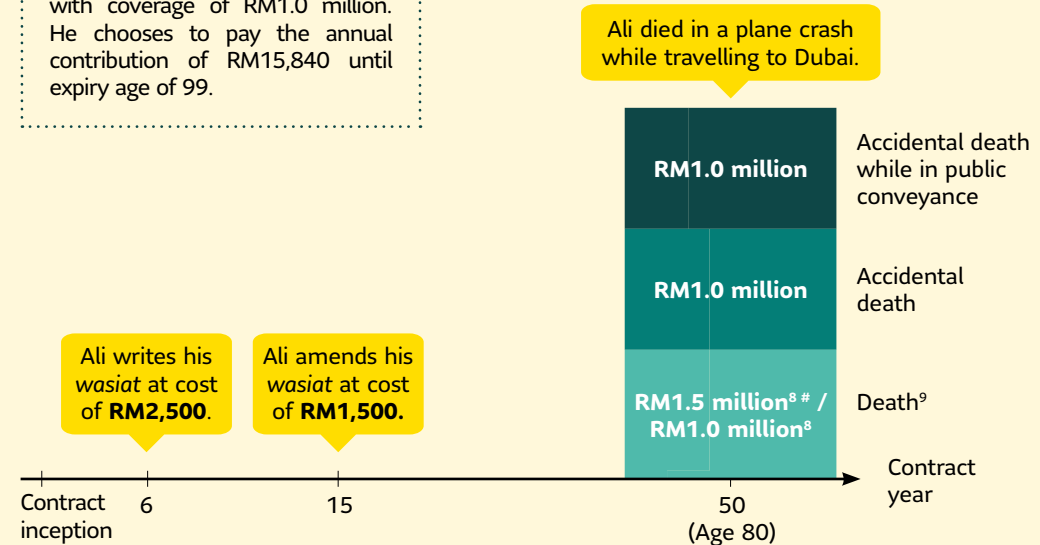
with coverage of RM1.0 million. He chooses to pay the annual contribution of RM15,840 until expiry age of 99.

Ali died in a plane crash while travelling to Dubai.

RM1.0 million

Accidental death while in public conveyance

RM1.0 million

Accidental death

RM1.5 million$^{8\ \#}$ / RM1.0 million$^{8}$

Death$^{9}$

Ali writes his *wasiat* at cost of **RM2,500**.

Ali amends his *wasiat* at cost of **RM1,500.**

Contract inception

6

15

50
(Age 80)

Contract year